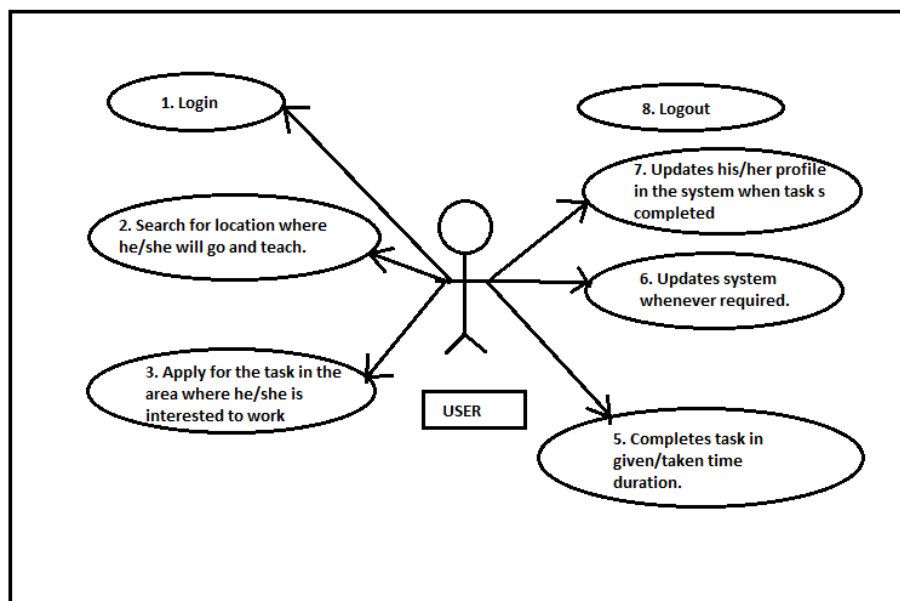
1. Login

8. Logout

2. Search for location where he/she will go and teach.

7. Updates his/her profile in the system when task s completed

6. Updates system whenever required.

3. Apply for the task in the area where he/she is interested to work

USER

5. Completes task in given/taken time duration.